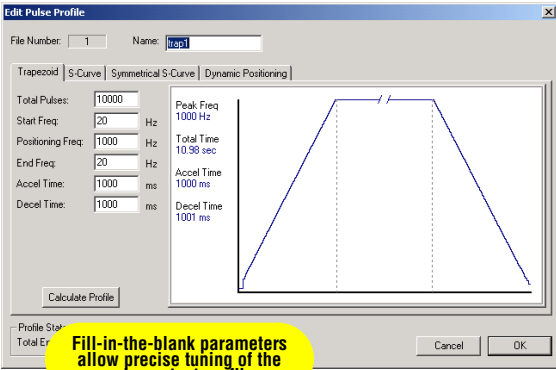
Edit Pulse Profile

File Number: 1 Name: trap1

Trapezoid | S-Curve | Symmetrical S-Curve | Dynamic Positioning

Total Pulses: 10000
Start Freq: 20 Hz
Positioning Freq: 1000 Hz
End Freq: 20 Hz
Accel Time: 1000 ms
Decel Time: 1000 ms

Peak Freq
1000 Hz
Total Time
10.98 sec
Accel Time
1000 ms
Decel Time
1001 ms

Calculate Profile

Profile Stat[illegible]
Total Er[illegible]

Fill-in-the-blank parameters allow precise tuning of the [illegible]

Cancel OK